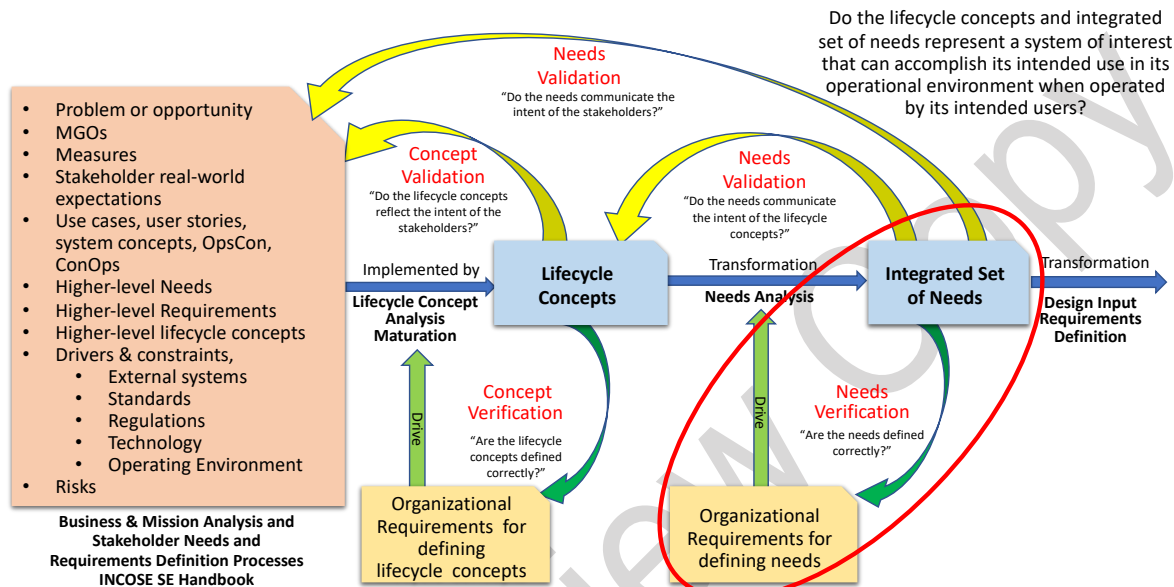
Do the lifecycle concepts and integrated set of needs represent a system of interest that can accomplish its intended use in its operational environment when operated by its intended users?

Needs Validation
"Do the needs communicate the intent of the stakeholders?"

- Problem or opportunity
- MGOs
- Measures
- Stakeholder real-world expectations
- Use cases, user stories, system concepts, OpsCon, ConOps
- Higher-level Needs
- Higher-level Requirements
- Higher-level lifecycle concepts
- Drivers & constraints,
  - External systems
  - Standards
  - Regulations
  - Technology
  - Operating Environment
- Risks

Business & Mission Analysis and Stakeholder Needs and Requirements Definition Processes INCOSE SE Handbook

Concept Validation
"Do the lifecycle concepts reflect the intent of the stakeholders?"

Needs Validation
"Do the needs communicate the intent of the lifecycle concepts?"

Implemented by
Lifecycle Concept Analysis Maturation

Lifecycle Concepts

Transformation
Needs Analysis

Integrated Set of Needs

Transformation
Design Input Requirements Definition

Drive

Concept Verification
"Are the lifecycle concepts defined correctly?"

Drive

Needs Verification
"Are the needs defined correctly?"

Organizational Requirements for defining lifecycle concepts

Organizational Requirements for defining needs

Review Copy